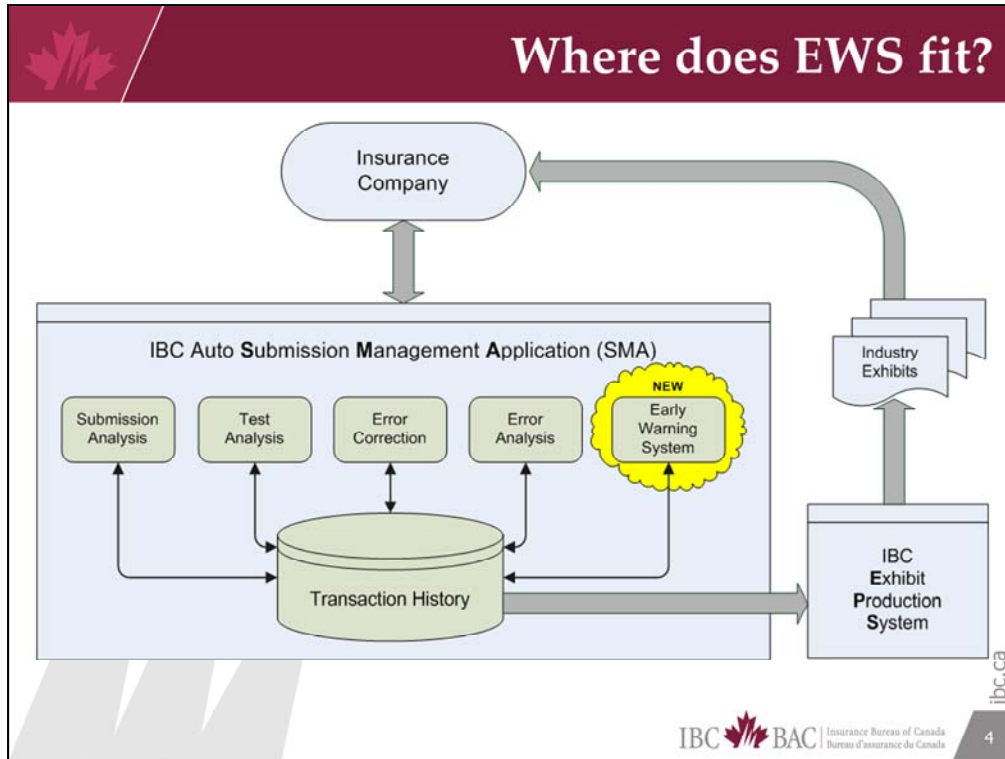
Where does EWS fit?

Insurance Company

IBC Auto Submission Management Application (SMA)

Submission Analysis

Test Analysis

Error Correction

Error Analysis

NEW

Early Warning System

Transaction History

Industry Exhibits

IBC Exhibit Production System

ibc.ca

IBC BAC Insurance Bureau of Canada Bureau d'assurance du Canada

4